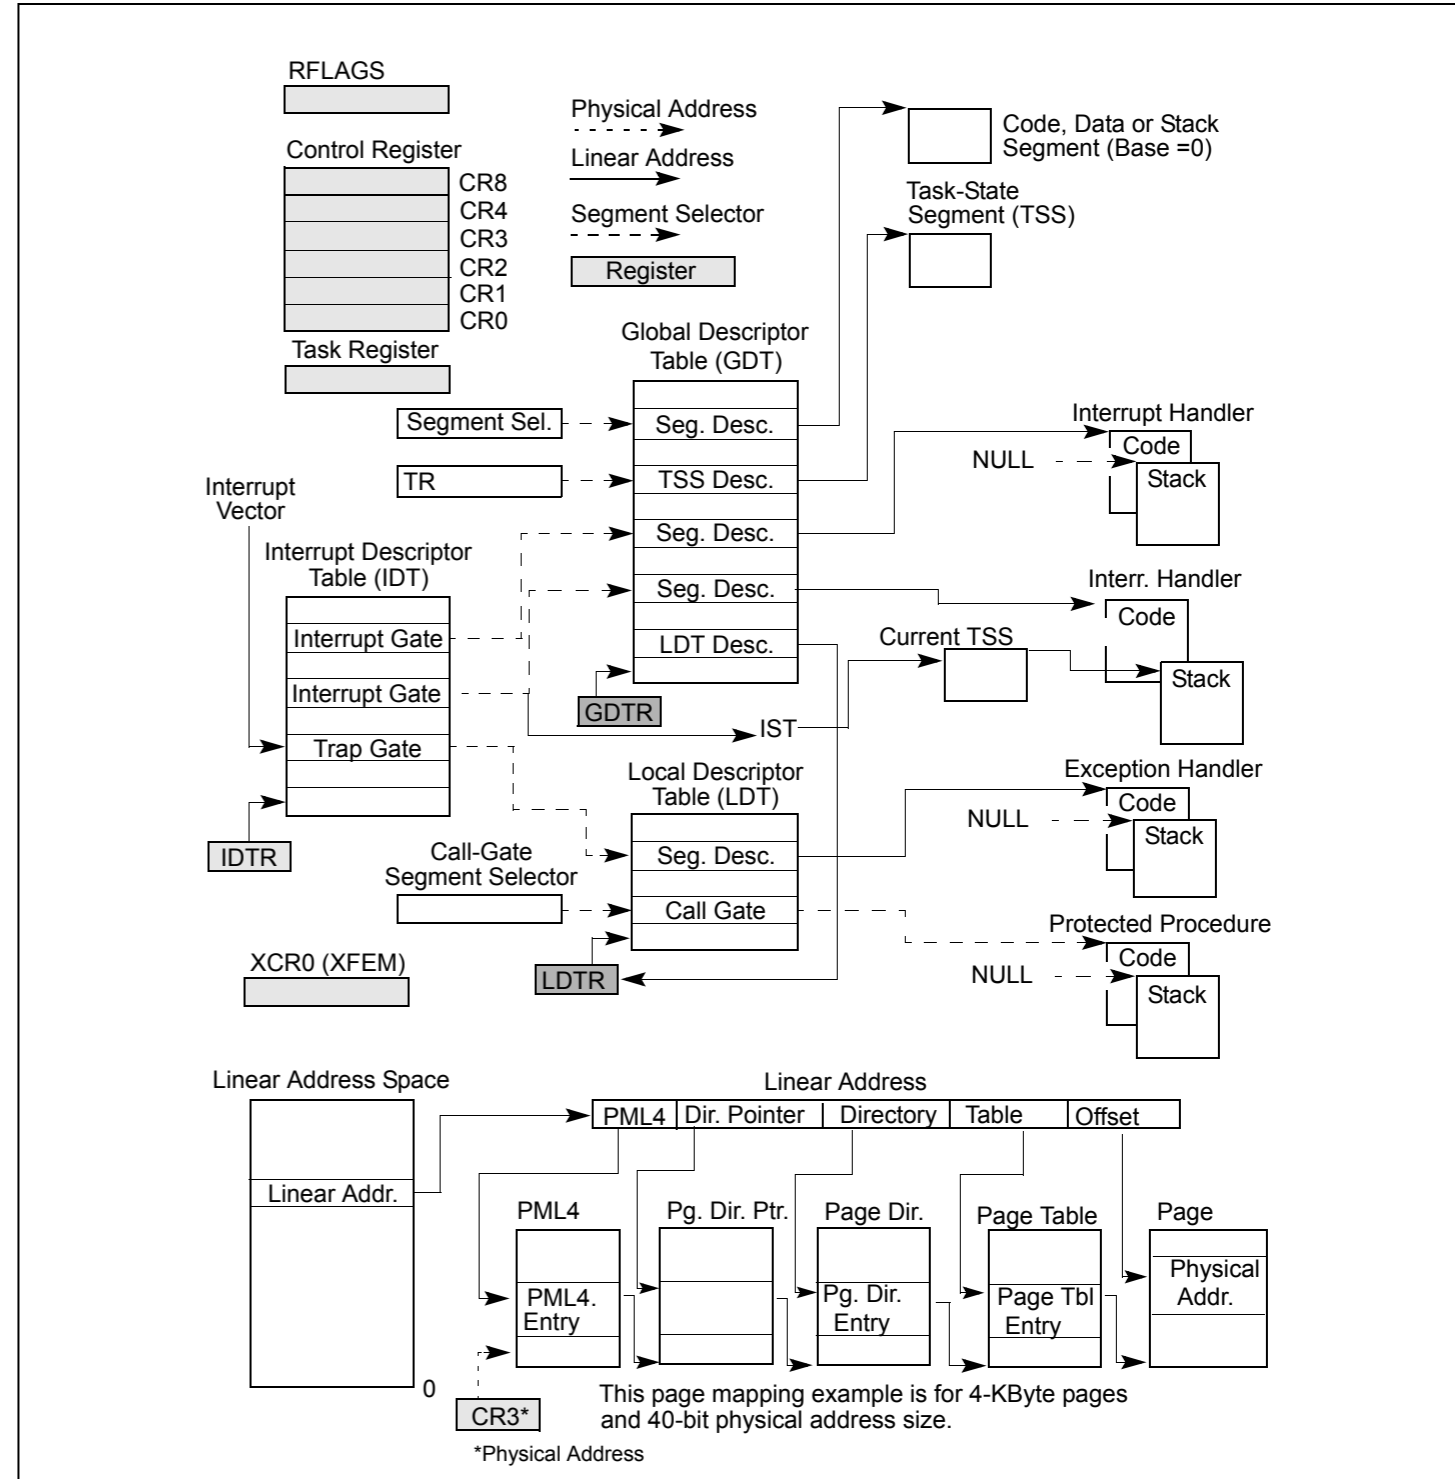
RFLAGS

Control Register
CR8
CR4
CR3
CR2
CR1
CR0

Task Register

Physical Address
Linear Address
Segment Selector
Register

Code, Data or Stack Segment (Base =0)

Task-State Segment (TSS)

Global Descriptor Table (GDT)

Segment Sel.
Seg. Desc.
TR
TSS Desc.
Seg. Desc.
Seg. Desc.
LDT Desc.
GDTR

Interrupt Handler
Code
Stack
NULL

Interrupt Vector

Interrupt Descriptor Table (IDT)
Interrupt Gate
Interrupt Gate
Trap Gate
IDTR

Interr. Handler
Code
Stack

Current TSS

IST

Local Descriptor Table (LDT)
Seg. Desc.
Call Gate
LDTR

Call-Gate Segment Selector

Exception Handler
Code
Stack
NULL

Protected Procedure
Code
Stack
NULL

XCR0 (XFEM)

Linear Address Space
Linear Addr.
0

Linear Address
PML4
Dir. Pointer
Directory
Table
Offset

PML4
PML4. Entry
Pg. Dir. Ptr.
Page Dir.
Pg. Dir. Entry
Page Table
Page Tbl Entry
Page
Physical Addr.

CR3*

This page mapping example is for 4-KByte pages and 40-bit physical address size.

*Physical Address